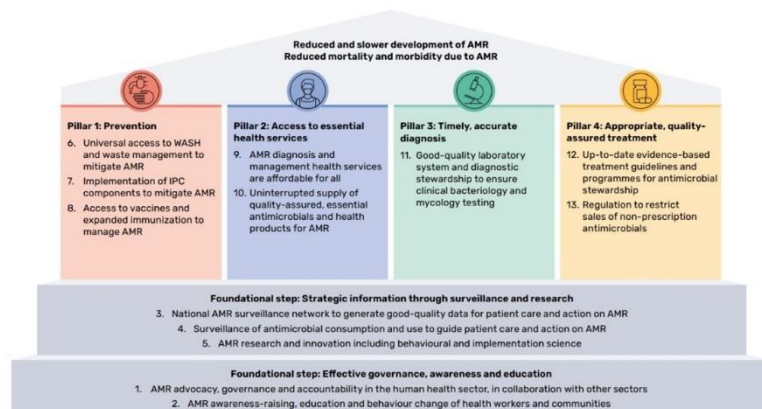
Reduced and slower development of AMR
Reduced mortality and morbidity due to AMR

Pillar 1: Prevention
6. Universal access to WASH and waste management to mitigate AMR
7. Implementation of IPC components to mitigate AMR
8. Access to vaccines and expanded immunization to manage AMR

Pillar 2: Access to essential health services
9. AMR diagnosis and management health services are affordable for all
10. Uninterrupted supply of quality-assured, essential antimicrobials and health products for AMR

Pillar 3: Timely, accurate diagnosis
11. Good-quality laboratory system and diagnostic stewardship to ensure clinical bacteriology and mycology testing

Pillar 4: Appropriate, quality-assured treatment
12. Up-to-date evidence-based treatment guidelines and programmes for antimicrobial stewardship
13. Regulation to restrict sales of non-prescription antimicrobials

Foundational step: Strategic information through surveillance and research
3. National AMR surveillance network to generate good-quality data for patient care and action on AMR
4. Surveillance of antimicrobial consumption and use to guide patient care and action on AMR
5. AMR research and innovation including behavioural and implementation science

Foundational step: Effective governance, awareness and education
1. AMR advocacy, governance and accountability in the human health sector, in collaboration with other sectors
2. AMR awareness-raising, education and behaviour change of health workers and communities